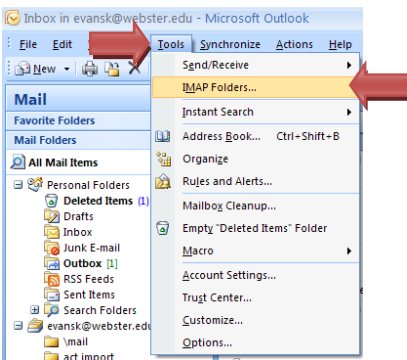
Inbox in evansk@webster.edu - Microsoft Outlook

File Edit Tools Synchronize Actions Help

New

Mail

Favorite Folders

Mail Folders

All Mail Items

Personal Folders

Deleted Items (1)

Drafts

Inbox

Junk E-mail

Outbox [1]

RSS Feeds

Sent Items

Search Folders

evansk@webster.edu

\mail

act import

Send/Receive

IMAP Folders...

Instant Search

Address Book... Ctrl+Shift+B

Organize

Rules and Alerts...

Mailbox Cleanup...

Empty "Deleted Items" Folder

Macro

Account Settings...

Trust Center...

Customize...

Options...